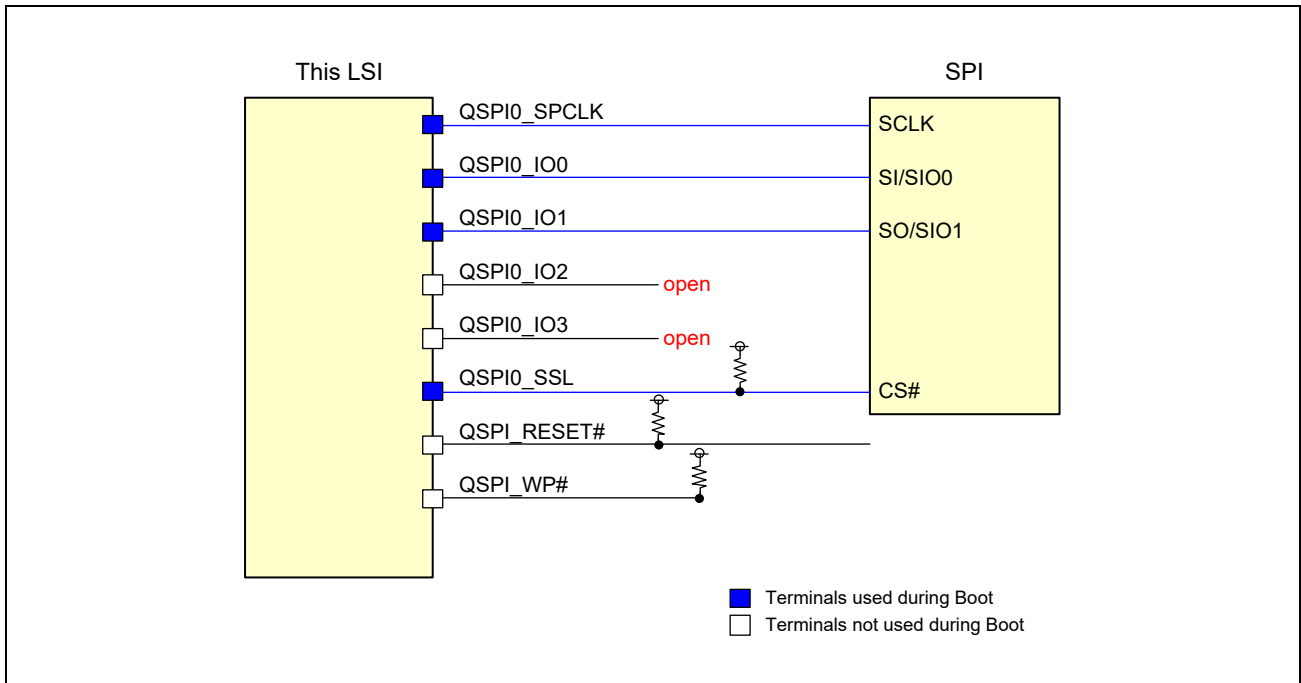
This LSI

SPI

QSPI0_SPCLK

SCLK

QSPI0_IO0

SI/SIO0

QSPI0_IO1

SO/SIO1

QSPI0_IO2

open

QSPI0_IO3

open

QSPI0_SSL

CS#

QSPI_RESET#

QSPI_WP#

Terminals used during Boot

Terminals not used during Boot